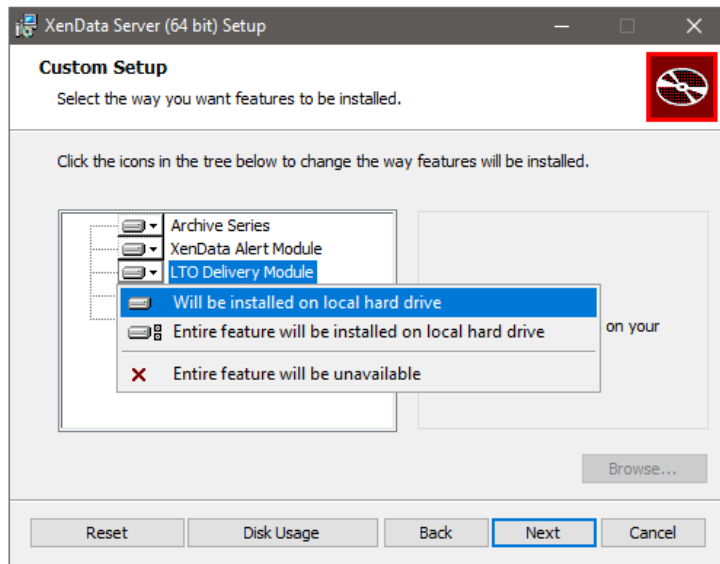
XenData Server (64 bit) Setup

Custom Setup

Select the way you want features to be installed.

Click the icons in the tree below to change the way features will be installed.

Archive Series
XenData Alert Module
LTO Delivery Module

Will be installed on local hard drive
Entire feature will be installed on local hard drive
Entire feature will be unavailable

on your

Browse...

Reset
Disk Usage
Back
Next
Cancel